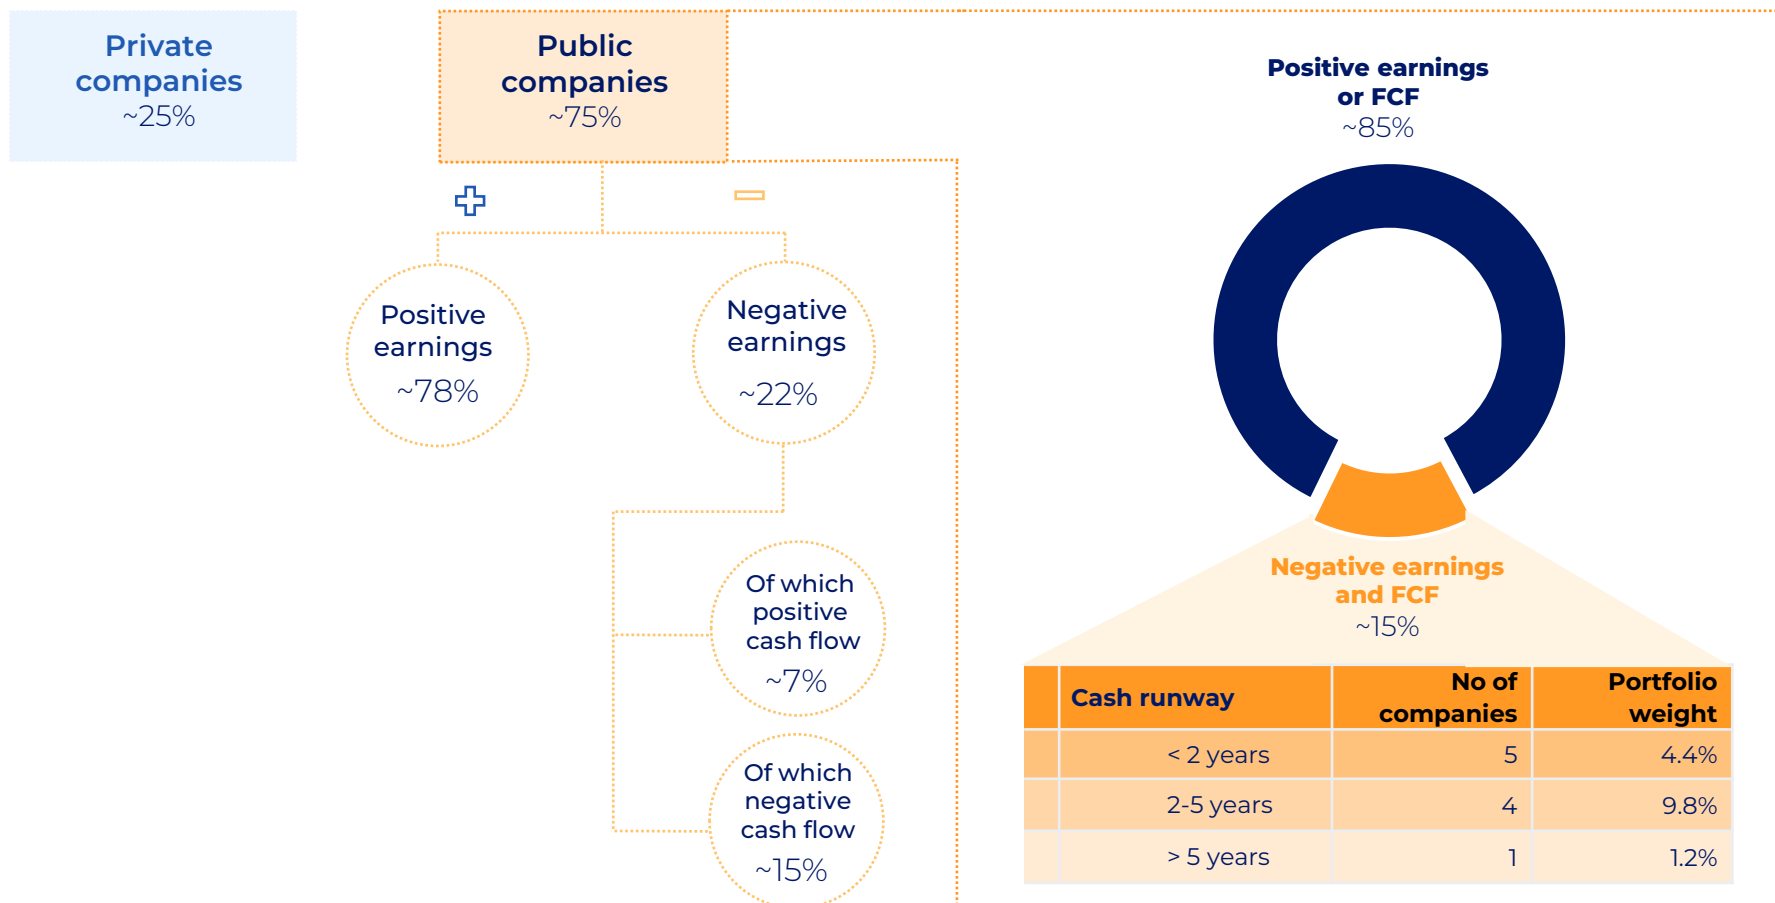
Private companies
~25%

Public companies
~75%

Positive earnings
~78%

Negative earnings
~22%

Of which positive cash flow
~7%

Of which negative cash flow
~15%

Positive earnings or FCF
~85%

Negative earnings and FCF
~15%

| | Cash runway | No of companies | Portfolio weight |
|---|---|---|---|
| | < 2 years | 5 | 4.4% |
| | 2-5 years | 4 | 9.8% |
| | > 5 years | 1 | 1.2% |